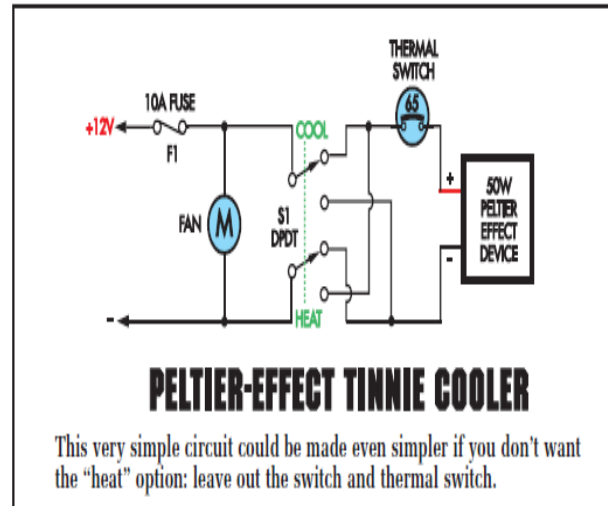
THERMAL SWITCH

65

10A FUSE

+12V

F1

COOL

+

50W PELTIER EFFECT DEVICE

FAN

M

S1 DPDT

-

-

HEAT

PELTIER-EFFECT TINNIE COOLER

This very simple circuit could be made even simpler if you don't want the "heat" option: leave out the switch and thermal switch.